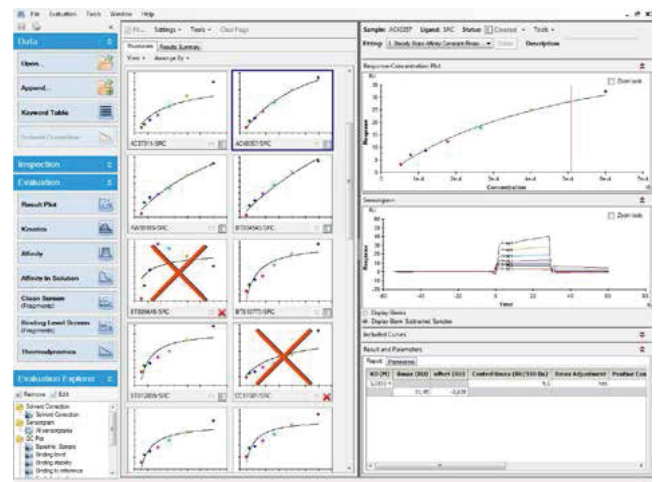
File Evaluation Tools Window Help

Data
Open...
Append...
Keyword Table
Inspection
Evaluation
Result Plot
Kinetics
Affinity
Affinity in Solution
Clean Screen (Fragments)
Binding Level Screen (Fragments)
Thermodynamics
Evaluation Explorer
Remove Edit
Solvent Correction
Solvent Correction
Sensorgram
All sensorgrams
QC Plot
Baseline Sample
Binding level
Binding stability
Binding to reference

Settings Tools Clear Page
Thumbnails Results Summary
View Arrange By

AC0731/SRC
AD6307/SRC
NA0010/SRC
BT0454/SRC
BT0006/SRC
BT0077/SRC
ST0029/SRC
CC0108/SRC

Sample: AD6307 Ligand: SRC Status: Checked Tools
Fitting: 1. Steady State Affinity Constant Rmax Description
Response-Concentration Plot
Zoom lock
Response
Concentration
Sensorgram
Zoom lock
Response
Time
Display Blanks
Display Blank Subtracted Samples
Included Curves
Result and Parameters
Report Parameters
| KD (M) | Rmax (RU) | offset (RU) | Control Rmax (RU/100 Da) | Rmax Adjustment | Positive Con |
|---|---|---|---|---|---|
| | | | | | |
| | 31.48 | -0.638 | | | |